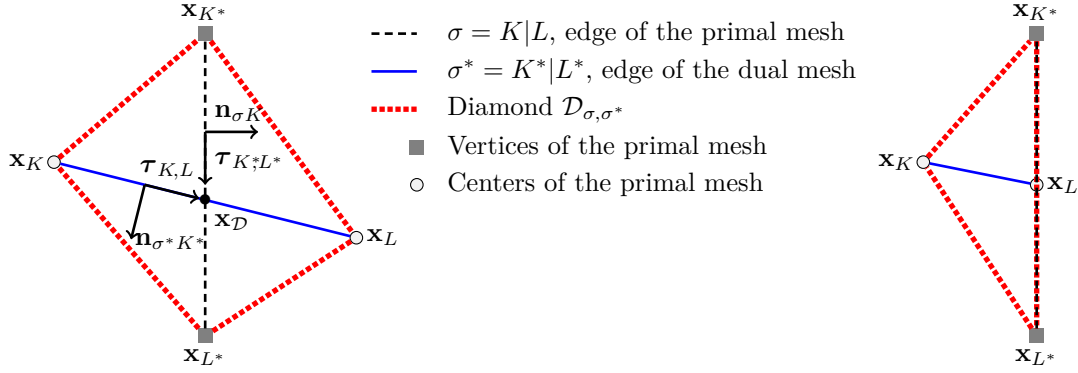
$\mathbf{x}_{K^*}$

$\mathbf{n}_{\sigma K}$

$\mathbf{x}_K$

$\boldsymbol{\tau}_{K,L}$

$\boldsymbol{\tau}_{K^*,L^*}$

$\mathbf{x}_{\mathcal{D}}$

$\mathbf{n}_{\sigma^* K^*}$

$\mathbf{x}_L$

$\mathbf{x}_{L^*}$

$\sigma = K|L$, edge of the primal mesh

$\sigma^* = K^*|L^*$, edge of the dual mesh

Diamond $\mathcal{D}_{\sigma,\sigma^*}$

Vertices of the primal mesh

Centers of the primal mesh

$\mathbf{x}_{K^*}$

$\mathbf{x}_K$

$\mathbf{x}_L$

$\mathbf{x}_{L^*}$